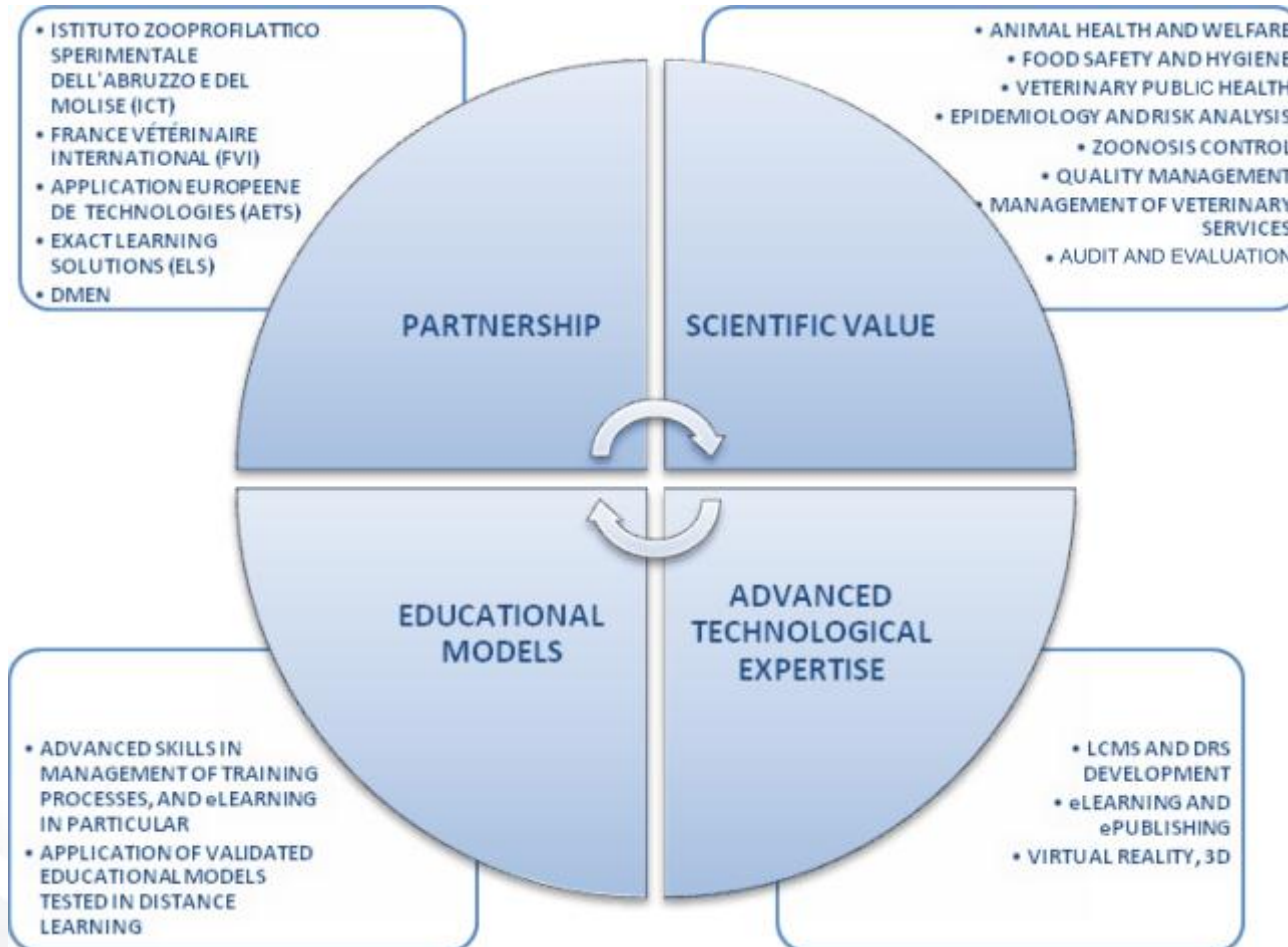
• ISTITUTO ZOOPROFILATTICO SPERIMENTALE DELL'ABRUZZO E DEL MOLISE (ICT)
• FRANCE VÉTÉRINAIRE INTERNATIONAL (FVI)
• APPLICATION EUROPEENE DE TECHNOLOGIES (AETS)
• EXACT LEARNING SOLUTIONS (ELS)
• DMEN

• ANIMAL HEALTH AND WELFARE
• FOOD SAFETY AND HYGIENE
• VETERINARY PUBLIC HEALTH
• EPIDEMIOLOGY ANDRISK ANALYSIS
• ZOONOSIS CONTROL
• QUALITY MANAGEMENT
• MANAGEMENT OF VETERINARY SERVICES
• AUDIT AND EVALUATION

PARTNERSHIP

SCIENTIFIC VALUE

EDUCATIONAL MODELS

ADVANCED TECHNOLOGICAL EXPERTISE

• ADVANCED SKILLS IN MANAGEMENT OF TRAINING PROCESSES, AND eLEARNING IN PARTICULAR
• APPLICATION OF VALIDATED EDUCATIONAL MODELS TESTED IN DISTANCE LEARNING

• LCMS AND DRS DEVELOPMENT
• eLEARNING AND ePUBLISHING
• VIRTUAL REALITY, 3D